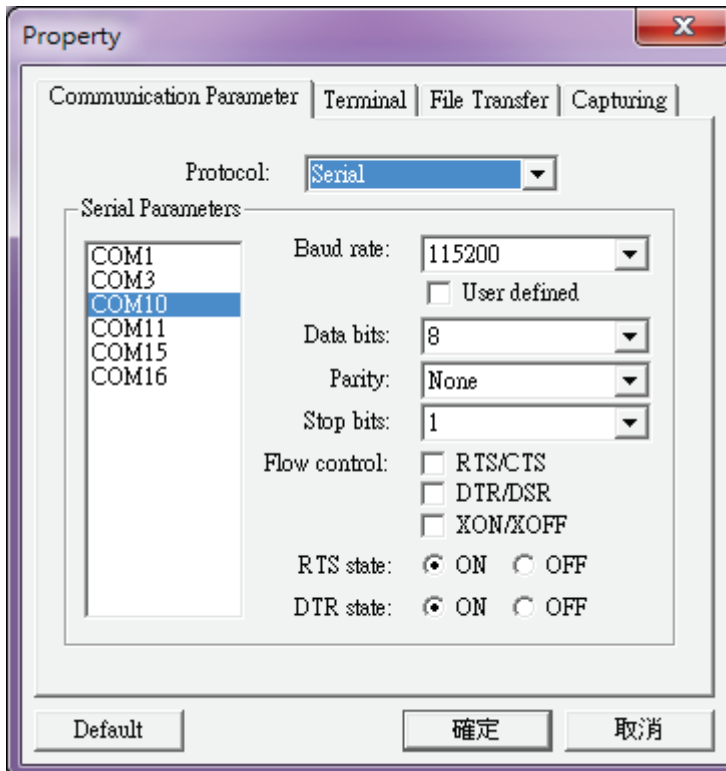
Property

Communication Parameter | Terminal | File Transfer | Capturing

Protocol: Serial

Serial Parameters

COM1
COM3
COM10
COM11
COM15
COM16

Baud rate: 115200

User defined

Data bits: 8

Parity: None

Stop bits: 1

Flow control: RTS/CTS
DTR/DSR
XON/XOFF

RTS state: ON OFF

DTR state: ON OFF

Default

確定

取消